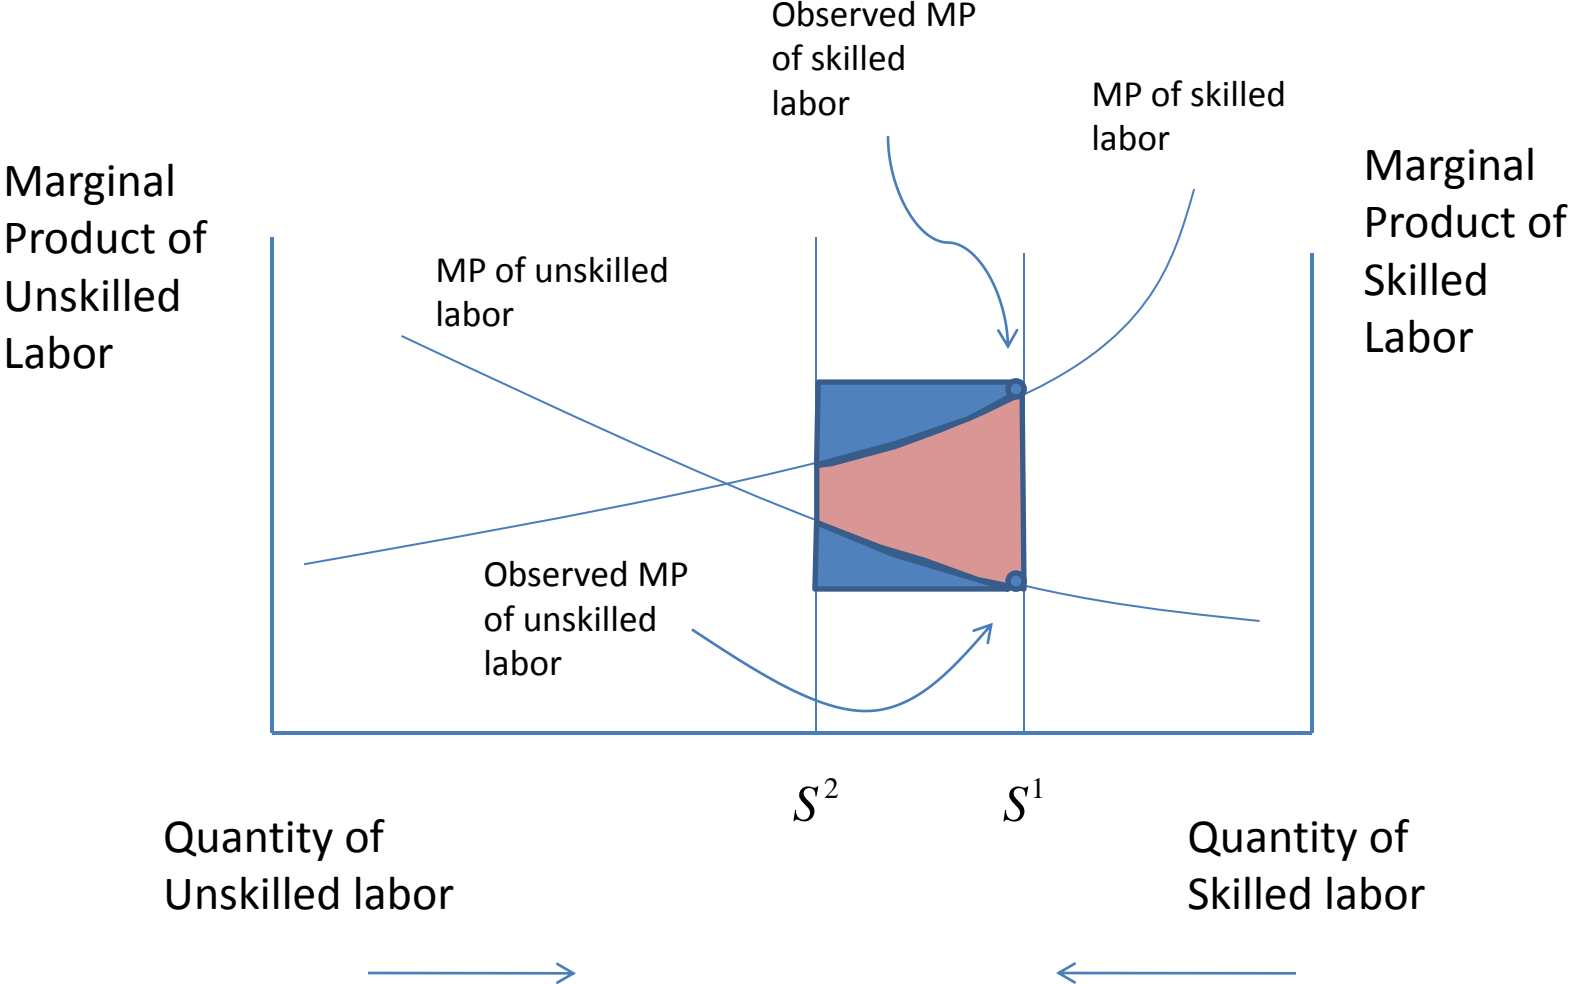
Observed MP of skilled labor

MP of skilled labor

Marginal Product of Unskilled Labor

Marginal Product of Skilled Labor

MP of unskilled labor

Observed MP of unskilled labor

$S^2$

$S^1$

Quantity of Unskilled labor

Quantity of Skilled labor